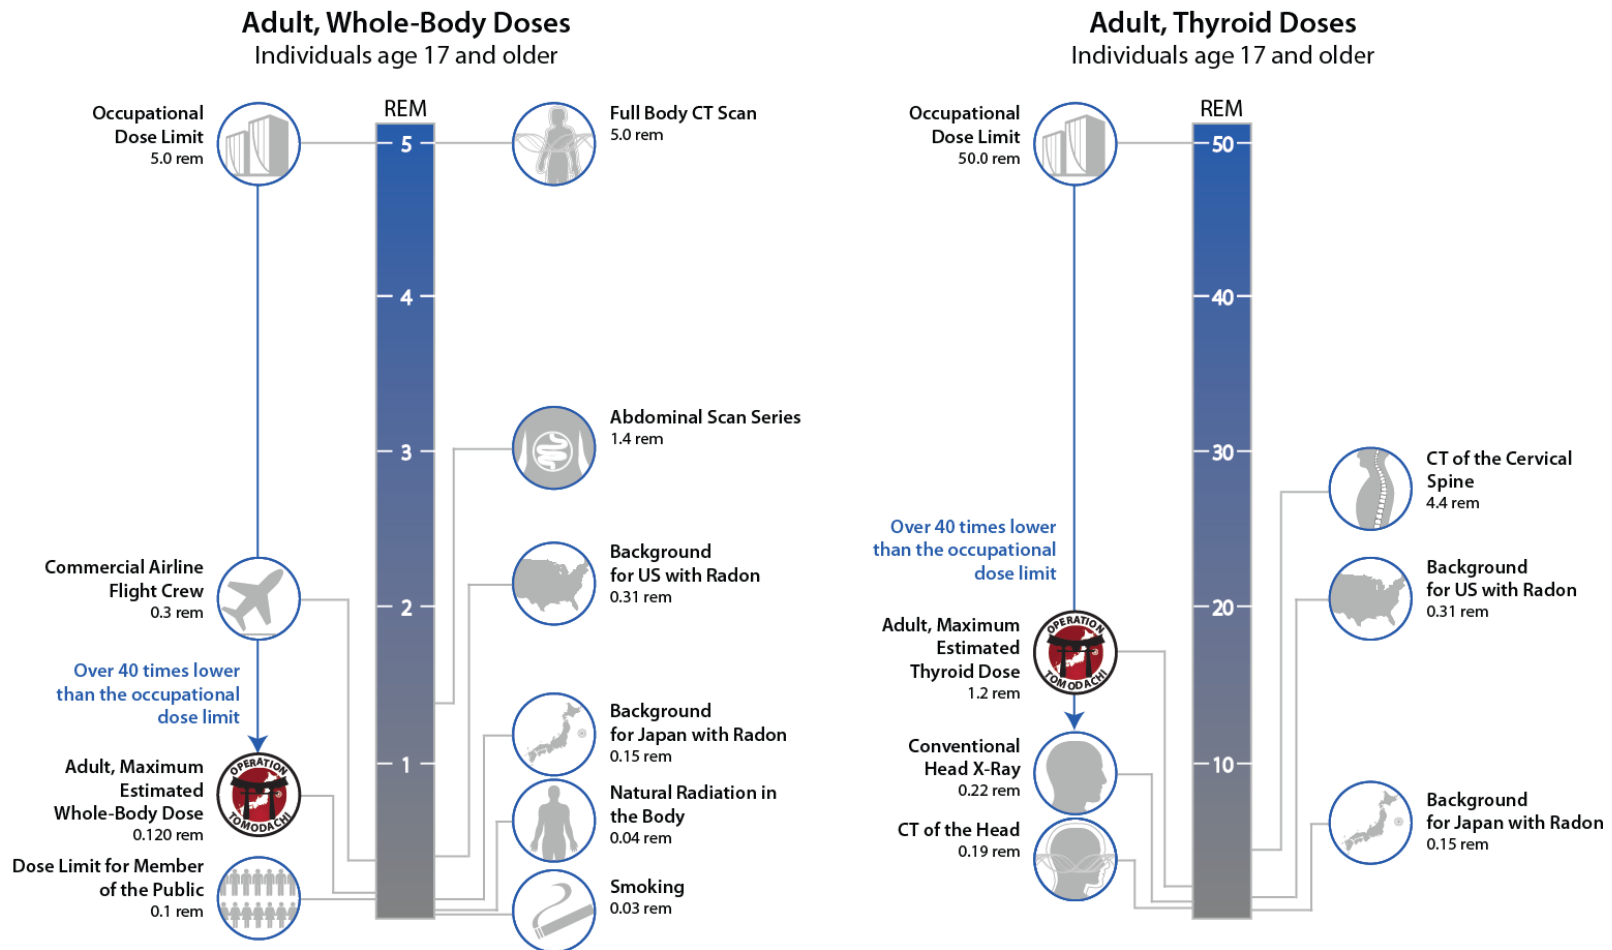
Adult, Whole-Body Doses
Individuals age 17 and older

REM
5
4
3
2
1

Occupational Dose Limit
5.0 rem

Commercial Airline Flight Crew
0.3 rem

Over 40 times lower than the occupational dose limit

Adult, Maximum Estimated Whole-Body Dose
0.120 rem

OPERATION TOMODACHI

Dose Limit for Member of the Public
0.1 rem

Full Body CT Scan
5.0 rem

Abdominal Scan Series
1.4 rem

Background for US with Radon
0.31 rem

Background for Japan with Radon
0.15 rem

Natural Radiation in the Body
0.04 rem

Smoking
0.03 rem

Adult, Thyroid Doses
Individuals age 17 and older

REM
50
40
30
20
10

Occupational Dose Limit
50.0 rem

Over 40 times lower than the occupational dose limit

Adult, Maximum Estimated Thyroid Dose
1.2 rem

OPERATION TOMODACHI

Conventional Head X-Ray
0.22 rem

CT of the Head
0.19 rem

CT of the Cervical Spine
4.4 rem

Background for US with Radon
0.31 rem

Background for Japan with Radon
0.15 rem